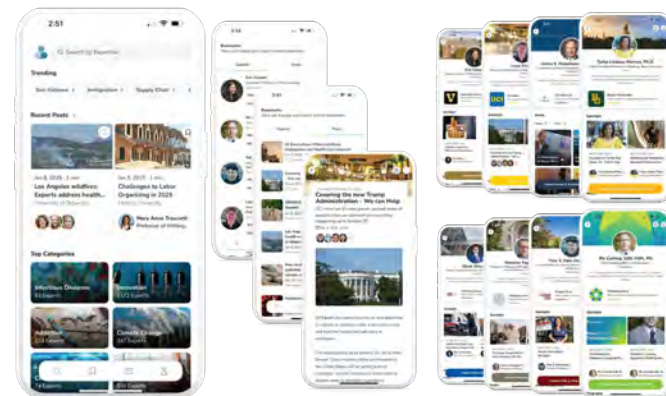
2:51

Search for Expertise

Trending

Gun Violence

Immigration

Supply Chain

Recent Posts

Jan 8, 2025 · 2 min

Los Angeles wildfires: Experts address health...

University of Delaware

Jan 8, 2025 · 2 min

Challenges to Labor Organizing in 2025

Mary Anne Trasciatti

Professor of Writing...

Top Categories

Infectious Diseases

Terrorism

Addiction

Climate Change

Covering the new Trump Administration - We can Help

Tasha Lindsey Harvey, Ph.D

Mr Cortney Julio Klift, MA